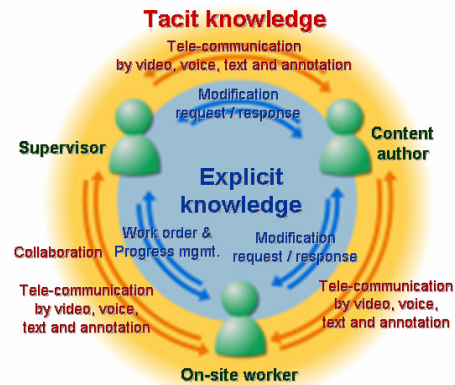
Tacit knowledge

Tele-communication by video, voice, text and annotation

Modification request / response

Supervisor

Content author

Explicit knowledge

Collaboration

Work order & Progress mgmt.

Modification request / response

Tele-communication by video, voice, text and annotation

Tele-communication by video, voice, text and annotation

On-site worker